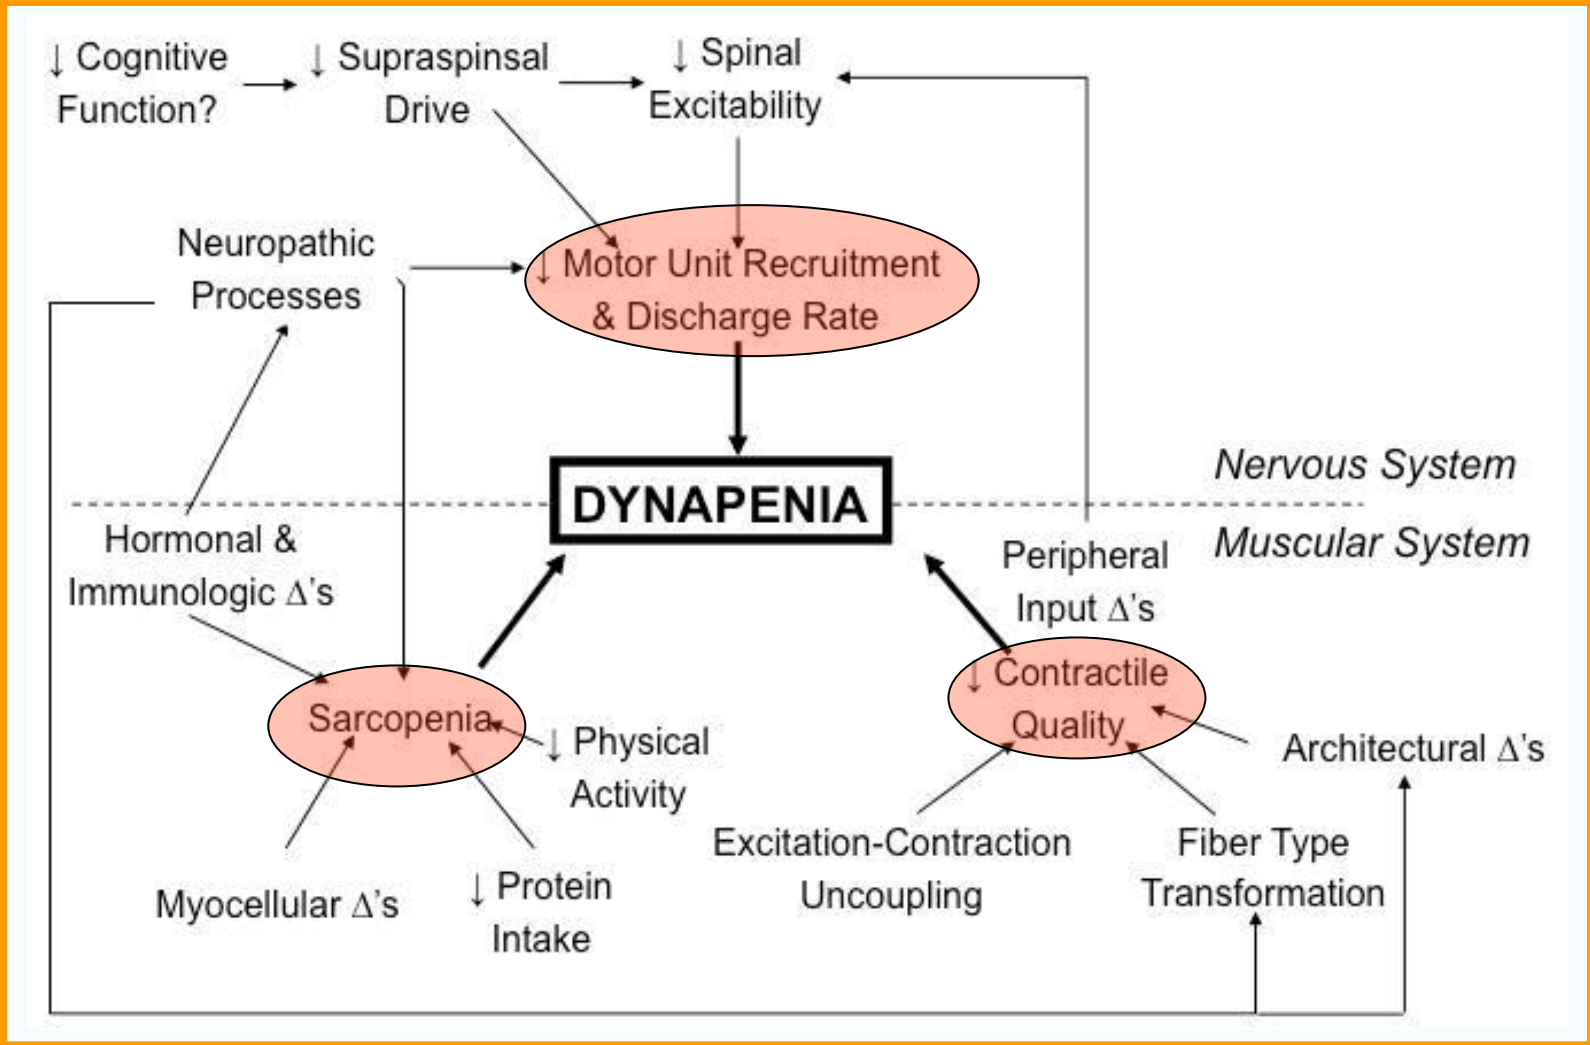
↓ Cognitive Function?

↓ Supraspinsal Drive

↓ Spinal Excitability

Neuropathic Processes

↓ Motor Unit Recruitment & Discharge Rate

DYNAPENIA

Nervous System

Muscular System

Hormonal & Immunologic $\Delta$'s

Peripheral Input $\Delta$'s

Sarcopenia

↓ Physical Activity

↓ Contractile Quality

Architectural $\Delta$'s

Myocellular $\Delta$'s

↓ Protein Intake

Excitation-Contraction Uncoupling

Fiber Type Transformation